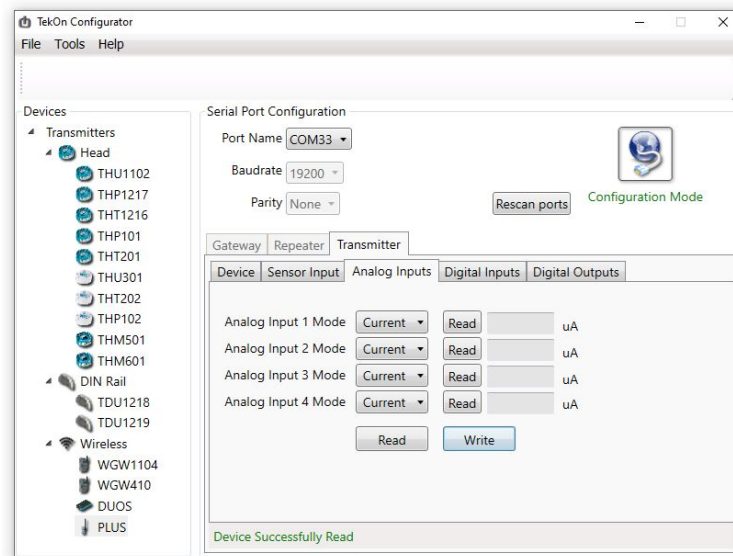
TekOn Configurator

File Tools Help

Devices
Transmitters
Head
THU1102
THP1217
THT1216
THP101
THT201
THU301
THT202
THP102
THM501
THM601
DIN Rail
TDU1218
TDU1219
Wireless
WGW1104
WGW410
DUOS
PLUS

Serial Port Configuration
Port Name COM33
Baudrate 19200
Parity None
Rescan ports
Configuration Mode

Gateway | Repeater | Transmitter
Device | Sensor Input | Analog Inputs | Digital Inputs | Digital Outputs

Analog Input 1 Mode Current Read uA
Analog Input 2 Mode Current Read uA
Analog Input 3 Mode Current Read uA
Analog Input 4 Mode Current Read uA

Read Write

Device Successfully Read